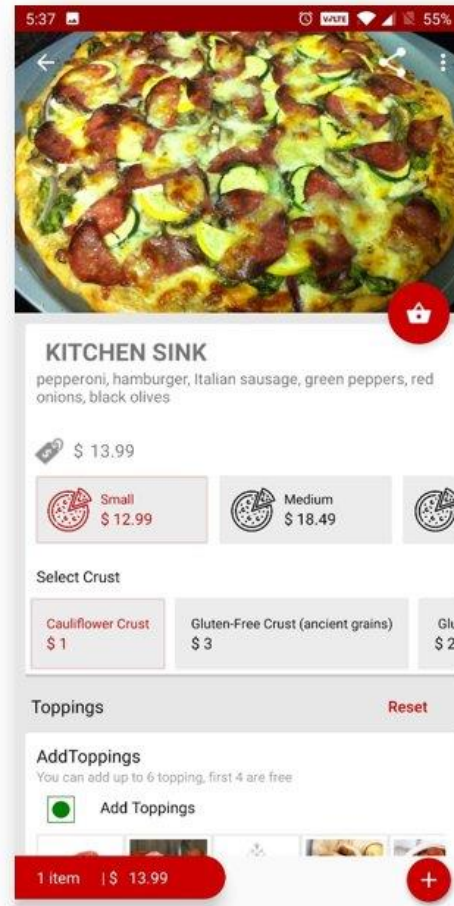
5:37 VoLTE 55%

KITCHEN SINK
pepperoni, hamburger, Italian sausage, green peppers, red onions, black olives

$ 13.99

Small
$ 12.99

Medium
$ 18.49

Select Crust

Cauliflower Crust
$ 1

Gluten-Free Crust (ancient grains)
$ 3

Glu
$ 2

Toppings

Reset

AddToppings
You can add up to 6 topping, first 4 are free

Add Toppings

1 item | $ 13.99

+